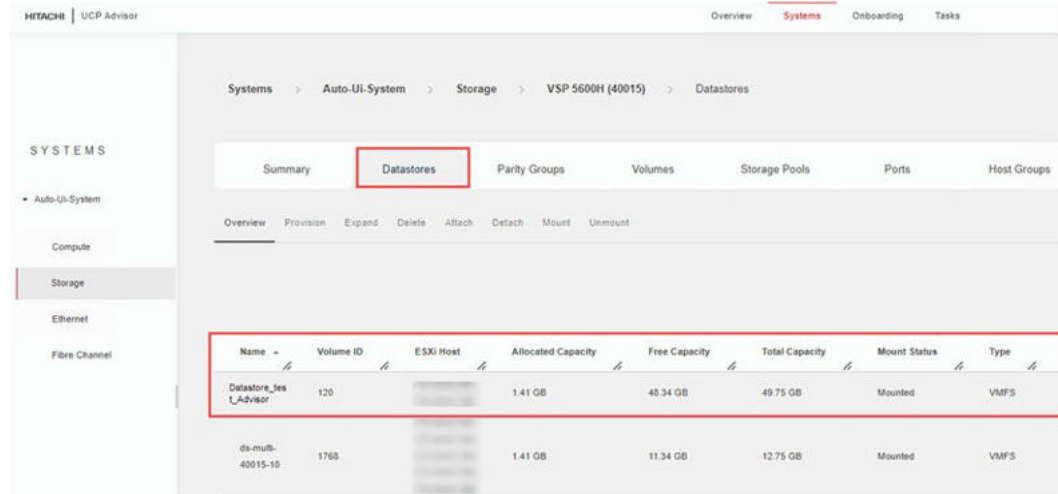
HITACHI | UCP Advisor

Overview Systems Onboarding Tasks

SYSTEMS

Auto-Ui-System

Compute

Storage

Ethernet

Fibre Channel

Systems > Auto-Ui-System > Storage > VSP 5600H (40015) > Datastores

Summary Datastores Parity Groups Volumes Storage Pools Ports Host Groups

Overview Provision Expand Delete Attach Detach Mount Unmount

| Name | Volume ID | ESXi Host | Allocated Capacity | Free Capacity | Total Capacity | Mount Status | Type |
|---|---|---|---|---|---|---|---|
| Datastore_test_Advisor | 120 | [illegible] | 1.41 GB | 48.34 GB | 49.75 GB | Mounted | VMFS |
| ds-multi-40015-10 | 1768 | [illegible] | 1.41 GB | 11.34 GB | 12.75 GB | Mounted | VMFS |